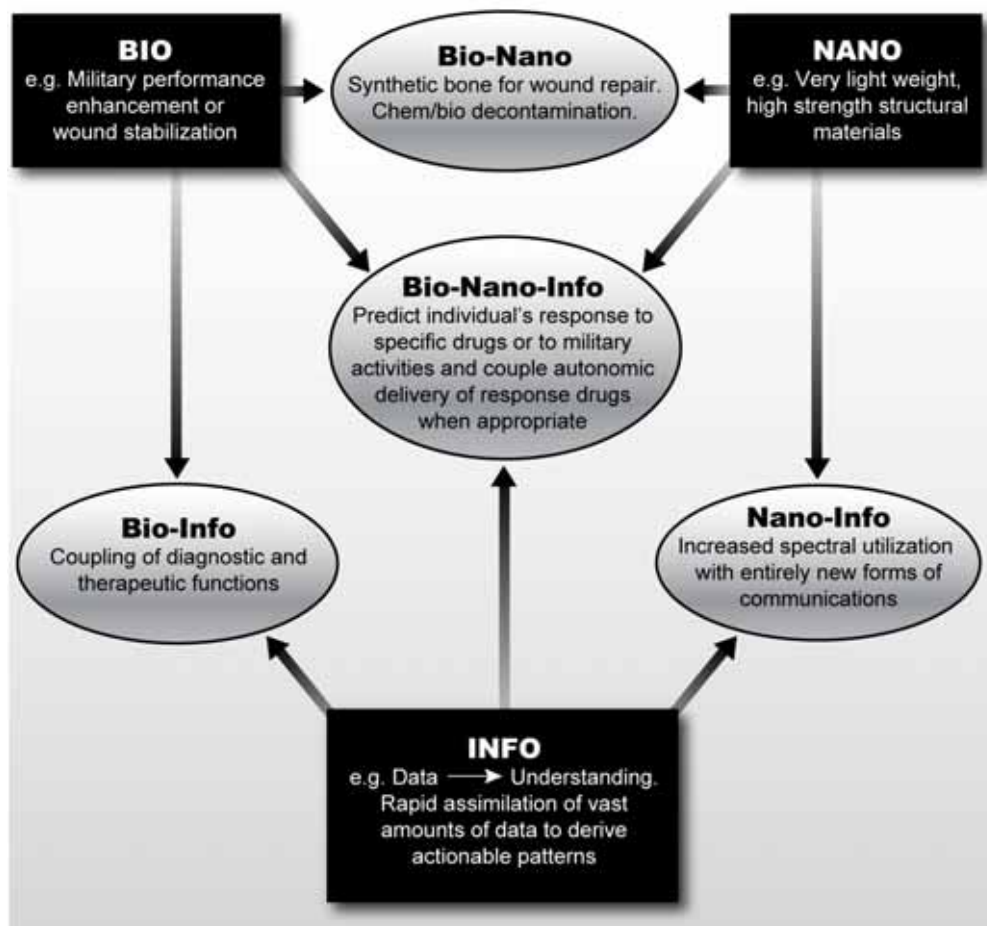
BIO
e.g. Military performance enhancement or wound stabilization

Bio-Nano
Synthetic bone for wound repair. Chem/bio decontamination.

NANO
e.g. Very light weight, high strength structural materials

Bio-Nano-Info
Predict individual's response to specific drugs or to military activities and couple autonomic delivery of response drugs when appropriate

Bio-Info
Coupling of diagnostic and therapeutic functions

Nano-Info
Increased spectral utilization with entirely new forms of communications

INFO
e.g. Data $\longrightarrow$ Understanding. Rapid assimilation of vast amounts of data to derive actionable patterns